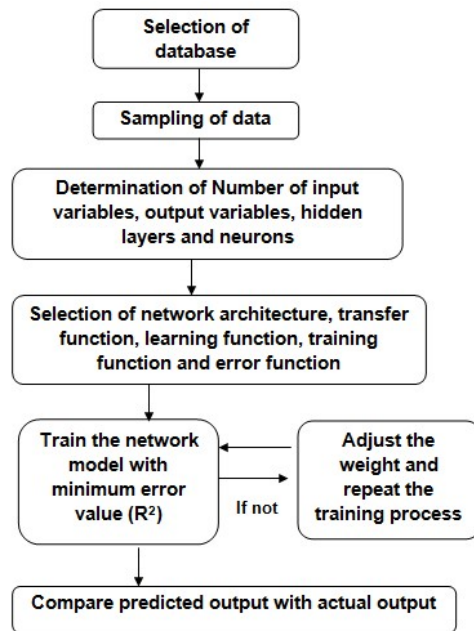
Selection of database

Sampling of data

Determination of Number of input variables, output variables, hidden layers and neurons

Selection of network architecture, transfer function, learning function, training function and error function

Train the network model with minimum error value ($R^2$)

If not

Adjust the weight and repeat the training process

Compare predicted output with actual output